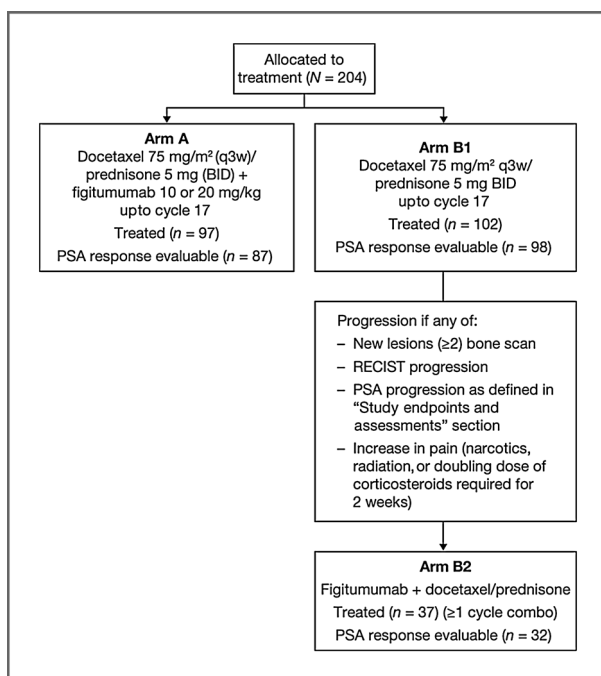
Allocated to treatment ($N$ = 204)

**Arm A**
Docetaxel 75 mg/m² (q3w)/ prednisone 5 mg (BID) + figitumumab 10 or 20 mg/kg upto cycle 17
Treated ($n$ = 97)
PSA response evaluable ($n$ = 87)

**Arm B1**
Docetaxel 75 mg/m² q3w/ prednisone 5 mg BID upto cycle 17
Treated ($n$ = 102)
PSA response evaluable ($n$ = 98)

Progression if any of:
– New lesions (≥2) bone scan
– RECIST progression
– PSA progression as defined in "Study endpoints and assessments" section
– Increase in pain (narcotics, radiation, or doubling dose of corticosteroids required for 2 weeks)

**Arm B2**
Figitumumab + docetaxel/prednisone
Treated ($n$ = 37) (≥1 cycle combo)
PSA response evaluable ($n$ = 32)